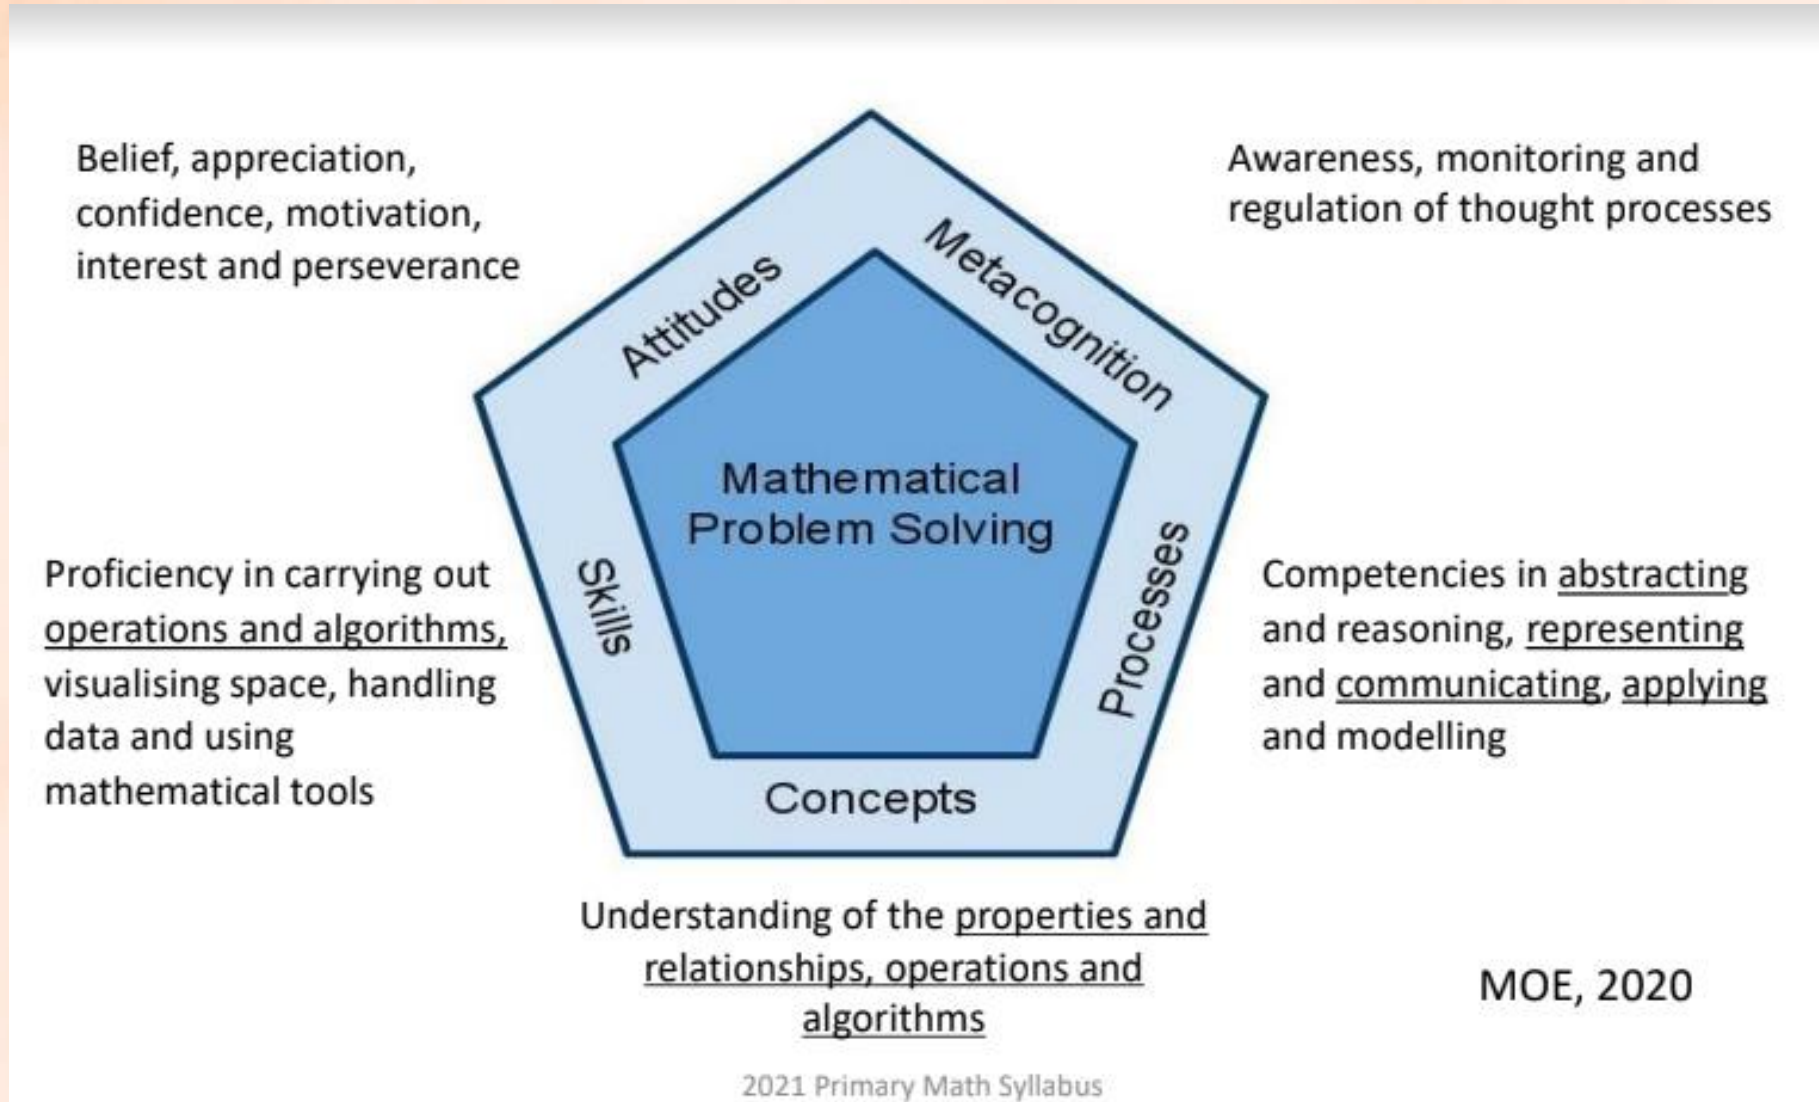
Belief, appreciation, confidence, motivation, interest and perseverance

Awareness, monitoring and regulation of thought processes

Attitudes

Metacognition

Mathematical Problem Solving

Skills

Processes

Concepts

Proficiency in carrying out operations and algorithms, visualising space, handling data and using mathematical tools

Competencies in abstracting and reasoning, representing and communicating, applying and modelling

Understanding of the properties and relationships, operations and algorithms

MOE, 2020

2021 Primary Math Syllabus